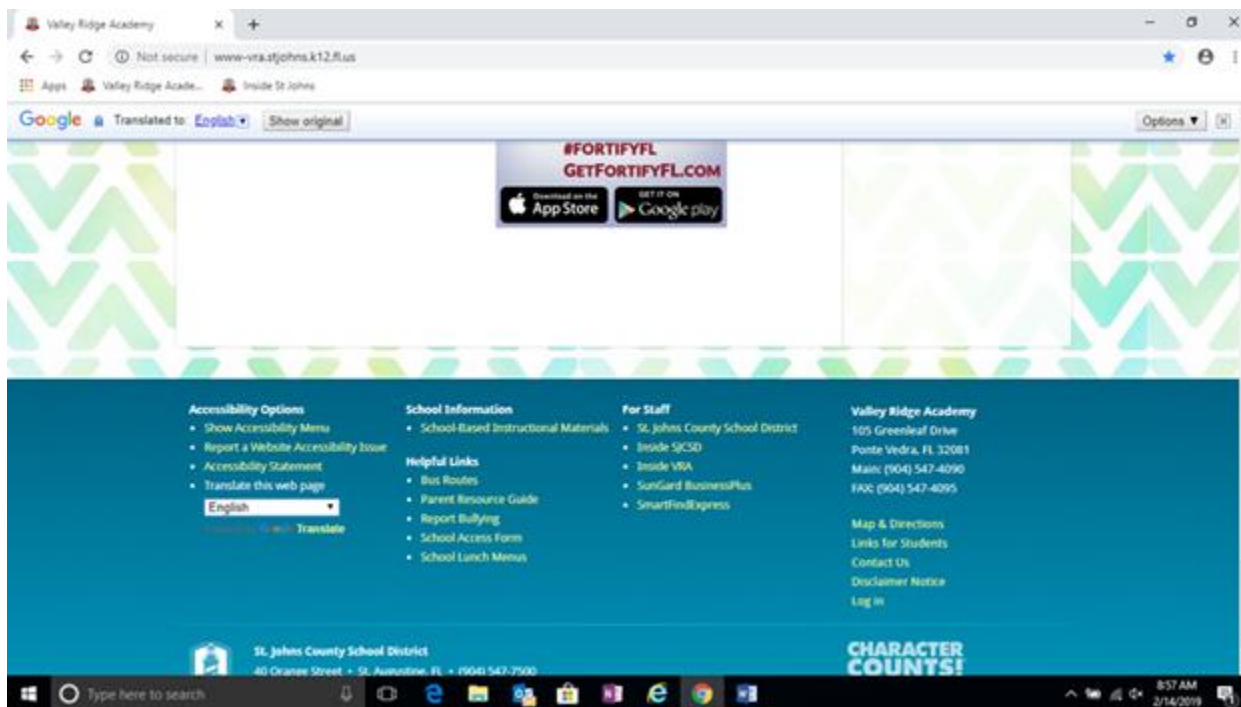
Valley Ridge Academy × +

Not secure | www-vra.stjohns.k12.fl.us

Apps Valley Ridge Acade... Inside St Johns

Google Translated to: English Show original Options ▼

#FORTIFYFL
GETFORTIFYFL.COM
Download on the App Store
GET IT ON Google play

Accessibility Options
• Show Accessibility Menu
• Report a Website Accessibility Issue
• Accessibility Statement
• Translate this web page
English
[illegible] Translate

School Information
• School-Based Instructional Materials

Helpful Links
• Bus Routes
• Parent Resource Guide
• Report Bullying
• School Access Form
• School Lunch Menus

For Staff
• St. Johns County School District
• Inside SJCSD
• Inside VRA
• SunGard BusinessPlus
• SmartFindExpress

Valley Ridge Academy
105 Greenleaf Drive
Ponte Vedra, FL 32081
Main: (904) 547-4090
FAX: (904) 547-4095

Map & Directions
Links for Students
Contact Us
Disclaimer Notice
Log in

St. Johns County School District
40 Orange Street • St. Augustine, FL • (904) 547-7500

CHARACTER COUNTS!

Type here to search

8:57 AM
2/14/2019